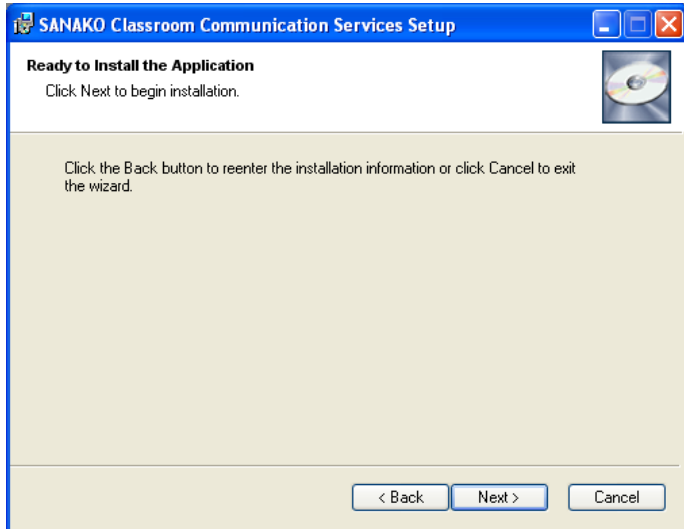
SANAKO Classroom Communication Services Setup

Ready to Install the Application

Click Next to begin installation.

Click the Back button to reenter the installation information or click Cancel to exit the wizard.

< Back

Next >

Cancel